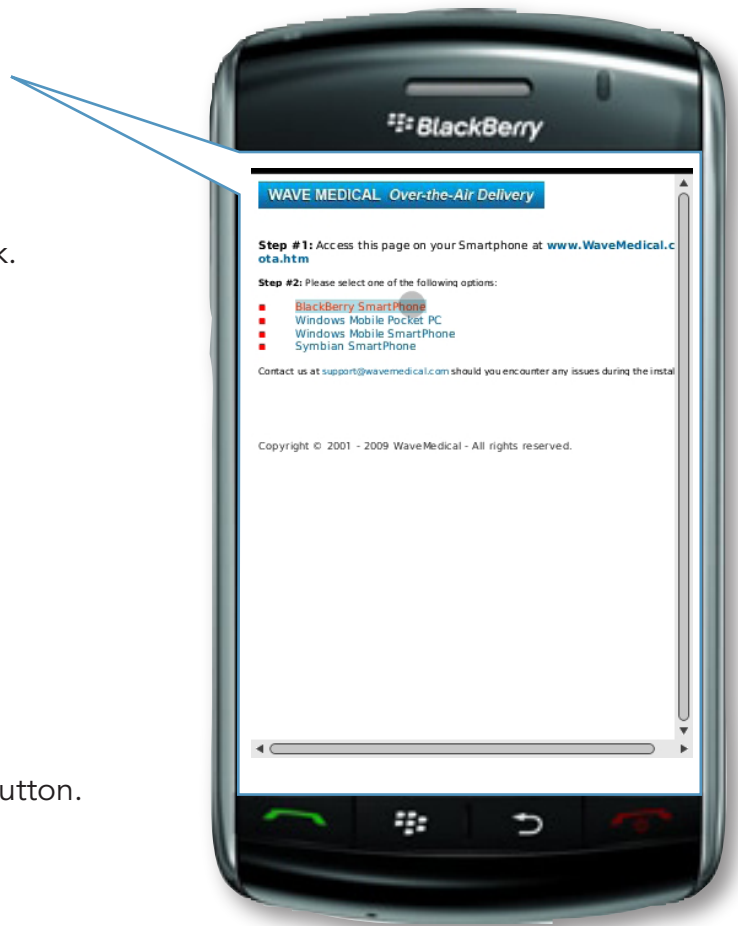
k.

utton.

BlackBerry

WAVE MEDICAL Over-the-Air Delivery

Step #1: Access this page on your Smartphone at www.WaveMedical.c ota.htm

Step #2: Please select one of the following options:

- BlackBerry SmartPhone
- Windows Mobile Pocket PC
- Windows Mobile SmartPhone
- Symbian SmartPhone

Contact us at support@wavemedical.com should you encounter any issues during the instal

Copyright © 2001 - 2009 WaveMedical - All rights reserved.